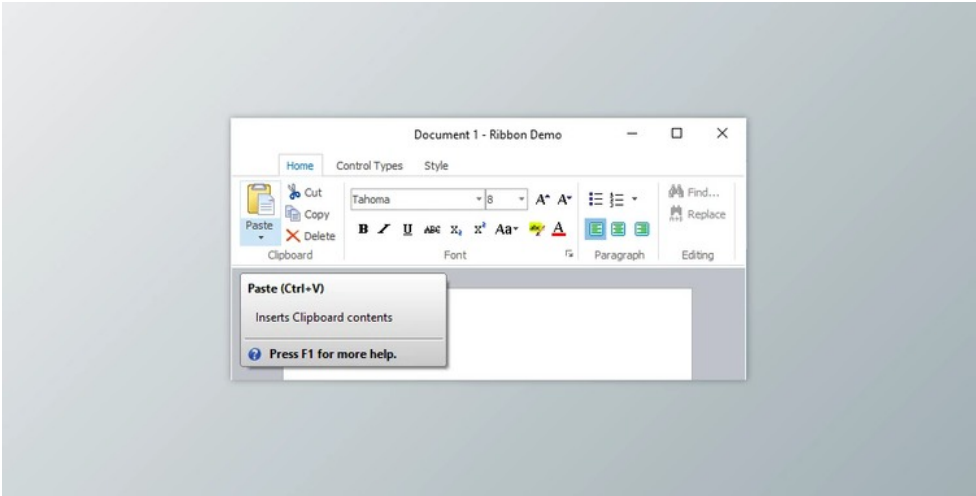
Document 1 - Ribbon Demo

Home Control Types Style

Paste
Cut
Copy
Delete
Clipboard

Tahoma
8
B I U ABC $X_2$ $X^2$ Aa
Font

Paragraph

Find...
Replace
Editing

Paste (Ctrl+V)

Inserts Clipboard contents

Press F1 for more help.